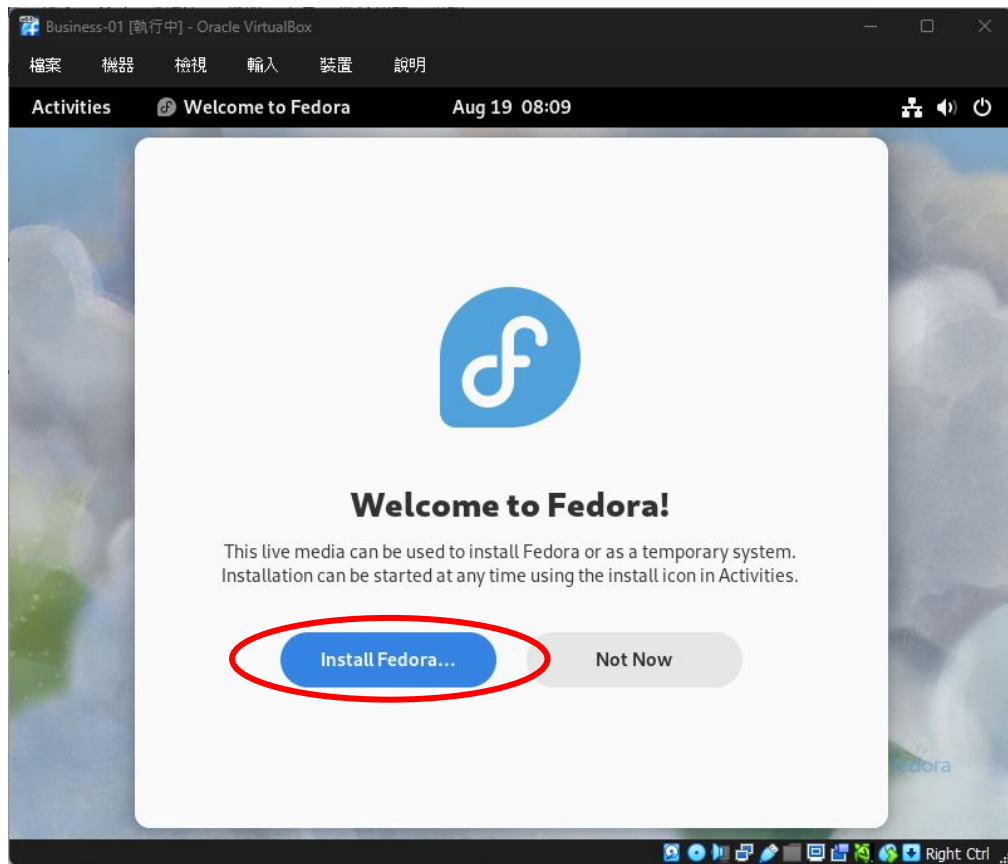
Business-01 [執行中] - Oracle VirtualBox

檔案 機器 檢視 輸入 裝置 說明

Activities Welcome to Fedora Aug 19 08:09

Welcome to Fedora!

This live media can be used to install Fedora or as a temporary system. Installation can be started at any time using the install icon in Activities.

Install Fedora...

Not Now

edora

Right Ctrl